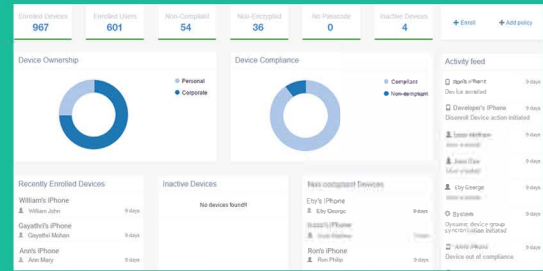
Enrolled Devices
967

Enrolled Users
601

Non-Compliant
54

Non-Encrypted
36

No Passcode
0

Inactive Devices
4

+ Enroll
+ Add policy

Device Ownership
Personal
Corporate

Device Compliance
Compliant
Non-compliant

Activity feed
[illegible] 9 days
Device enrolled
Developer's iPhone 9 days
Disenroll Device action initiated
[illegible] 9 days
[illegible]
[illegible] 9 days
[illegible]
Elsy George 9 days
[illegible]
System 9 days
Dynamic device group synchronization initiated
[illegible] 9 days
Device out of compliance

Recently Enrolled Devices
William's iPhone
William John 9 days
Gayathri's iPhone
Gayathri Mohan 9 days
Ann's iPhone
Ann Mary 9 days

Inactive Devices
No devices found!

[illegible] Devices
Elsy's iPhone
Elsy George 9 days
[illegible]
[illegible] 9 days
Ron's iPhone
Ron Philip 9 days